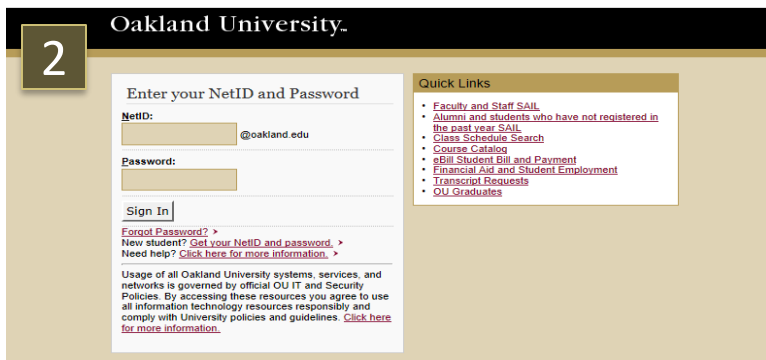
Oakland University.

2

Enter your NetID and Password

NetID:

@oakland.edu

Password:

Sign In

Forgot Password? >
New student? Get your NetID and password. >
Need help? Click here for more information. >

Usage of all Oakland University systems, services, and networks is governed by official OU IT and Security Policies. By accessing these resources you agree to use all information technology resources responsibly and comply with University policies and guidelines. Click here for more information.

Quick Links

- Faculty and Staff SAIL
- Alumni and students who have not registered in the past year SAIL
- Class Schedule Search
- Course Catalog
- eBill Student Bill and Payment
- Financial Aid and Student Employment
- Transcript Requests
- OU Graduates